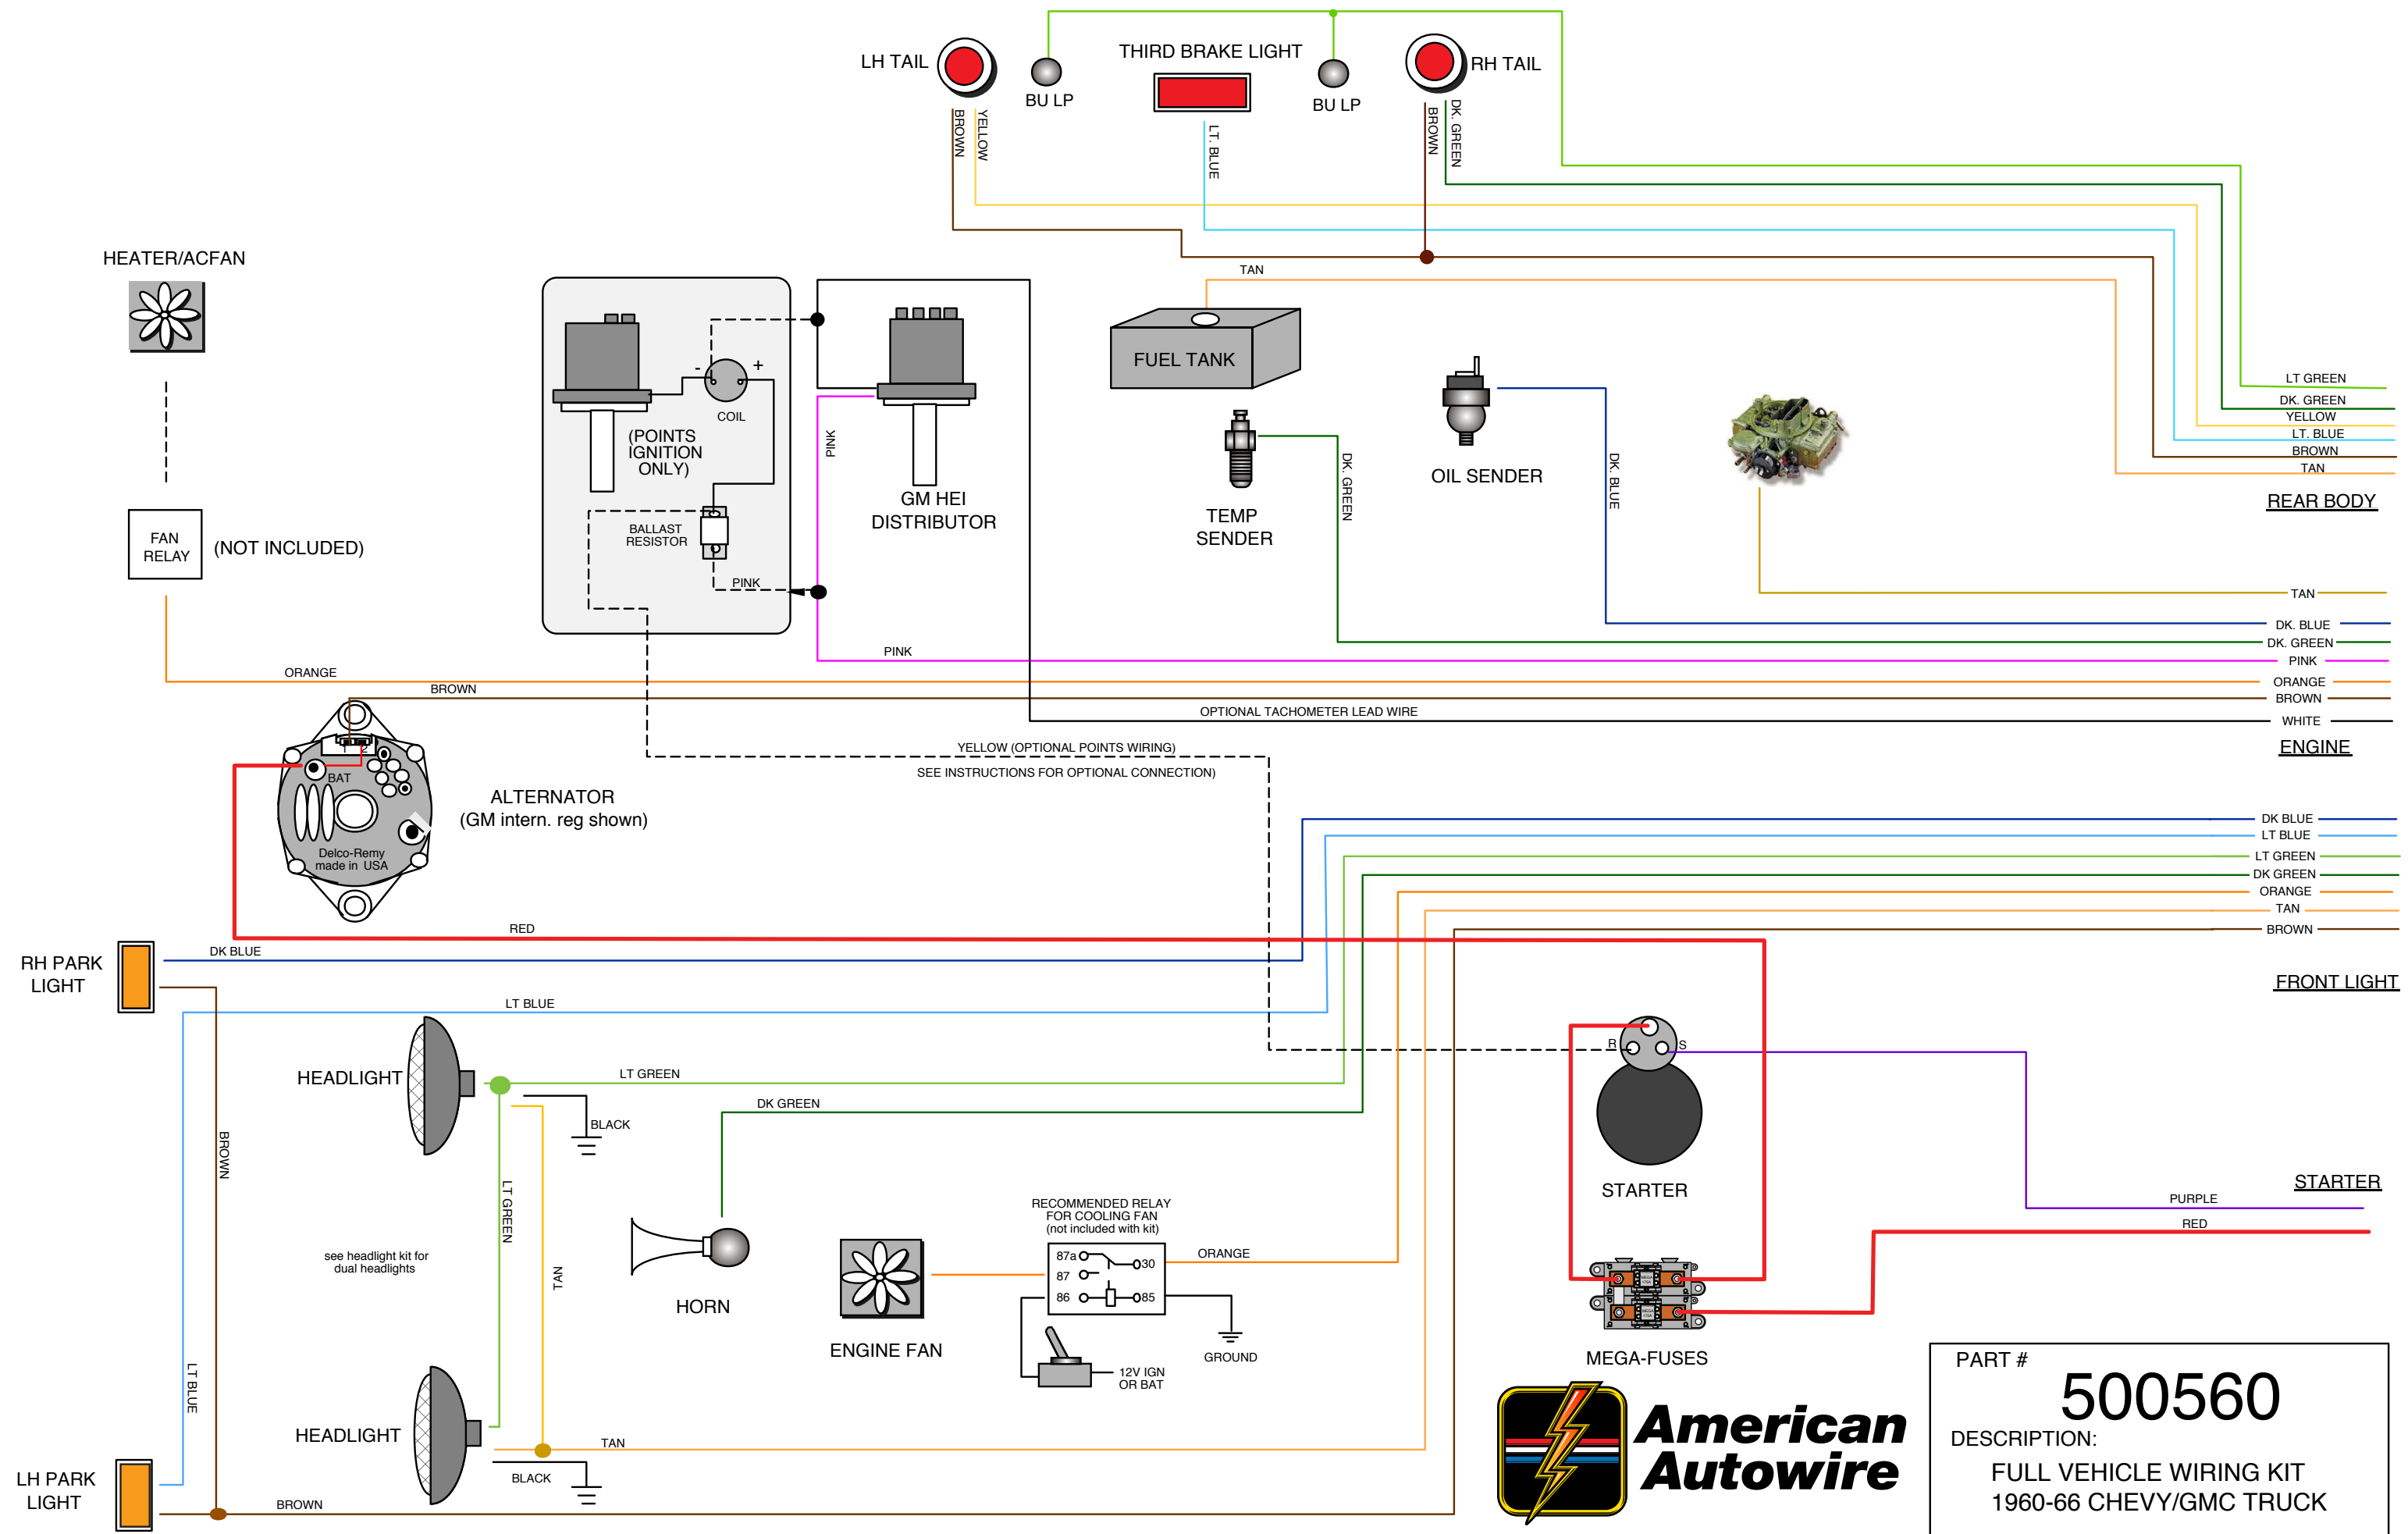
LH TAIL
BU LP
THIRD BRAKE LIGHT
BU LP
RH TAIL
BROWN
YELLOW
LT. BLUE
BROWN
DK. GREEN

HEATER/ACFAN

FAN RELAY
(NOT INCLUDED)

- COIL +
(POINTS IGNITION ONLY)
BALLAST RESISTOR
PINK
PINK
GM HEI DISTRIBUTOR

TAN
FUEL TANK
TEMP SENDER
DK. GREEN
OIL SENDER
DK. BLUE

LT GREEN
DK. GREEN
YELLOW
LT. BLUE
BROWN
TAN
REAR BODY

TAN
DK. BLUE
DK. GREEN
PINK
ORANGE
BROWN
WHITE
ENGINE

PINK
ORANGE
BROWN
OPTIONAL TACHOMETER LEAD WIRE
YELLOW (OPTIONAL POINTS WIRING)
SEE INSTRUCTIONS FOR OPTIONAL CONNECTION)

BAT
Delco-Remy made in USA
ALTERNATOR
(GM intern. reg shown)

DK BLUE
LT BLUE
LT GREEN
DK GREEN
ORANGE
TAN
BROWN
FRONT LIGHT

RED
RH PARK LIGHT
DK BLUE
LT BLUE
HEADLIGHT
LT GREEN
BLACK
DK GREEN
BROWN
LT GREEN
TAN
see headlight kit for dual headlights
HORN
ENGINE FAN
RECOMMENDED RELAY FOR COOLING FAN (not included with kit)
87a
87
86
30
85
ORANGE
GROUND
12V IGN OR BAT

B
S
STARTER
STARTER
PURPLE
RED
MEGA-FUSES

LT BLUE
HEADLIGHT
TAN
BLACK
LH PARK LIGHT
BROWN

American Autowire

PART #
500560
DESCRIPTION:
FULL VEHICLE WIRING KIT
1960-66 CHEVY/GMC TRUCK